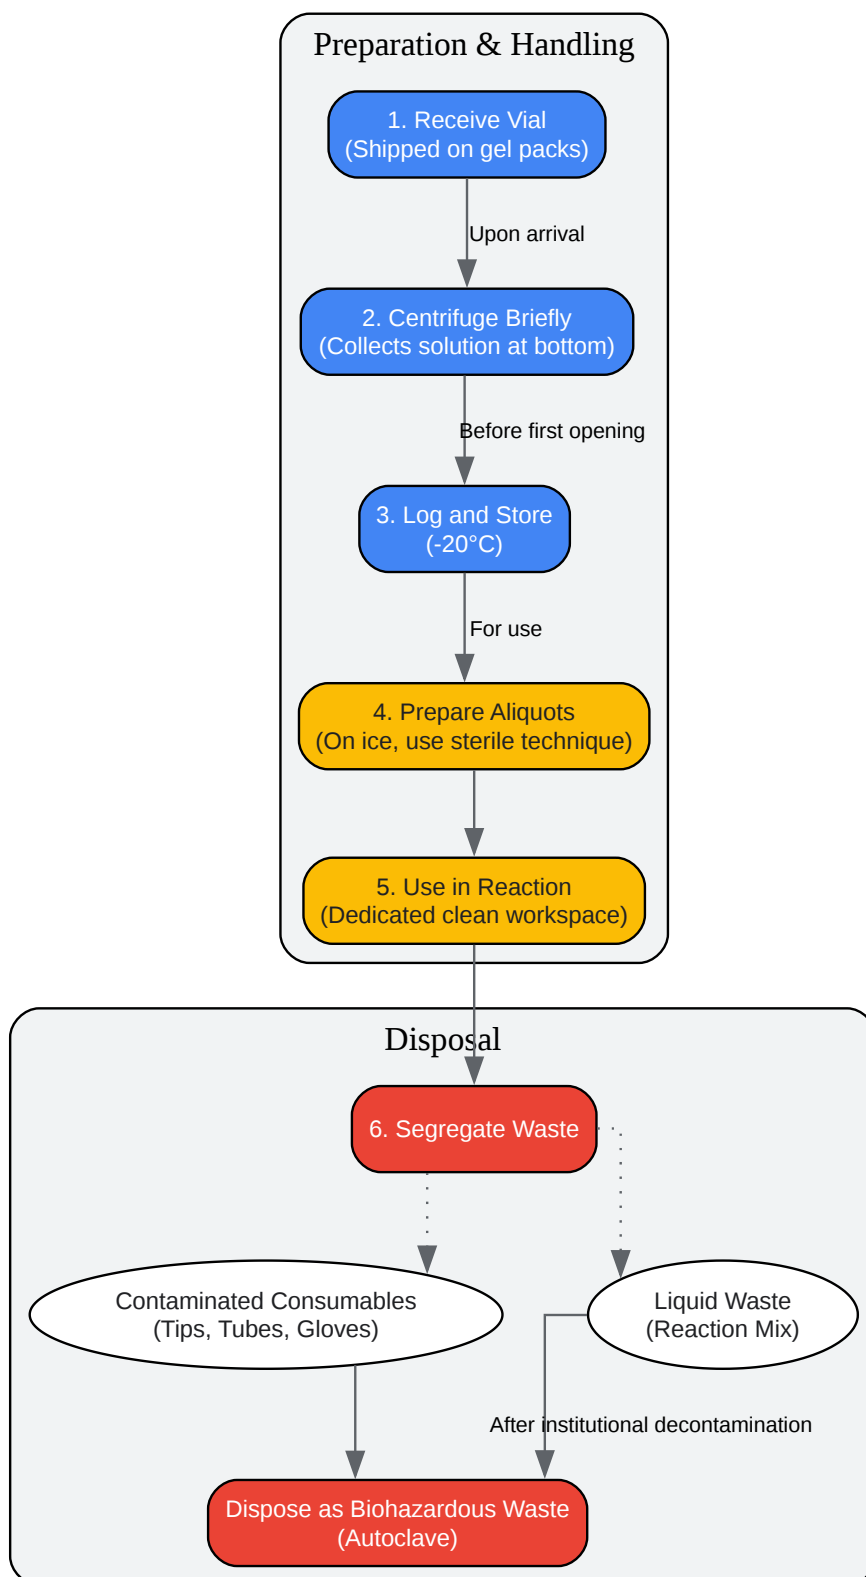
Preparation & Handling

1. Receive Vial
(Shipped on gel packs)

Upon arrival

2. Centrifuge Briefly
(Collects solution at bottom)

Before first opening

3. Log and Store
(-20°C)

For use

4. Prepare Aliquots
(On ice, use sterile technique)

5. Use in Reaction
(Dedicated clean workspace)

Disposal

6. Segregate Waste

Contaminated Consumables
(Tips, Tubes, Gloves)

Liquid Waste
(Reaction Mix)

After institutional decontamination

Dispose as Biohazardous Waste
(Autoclave)